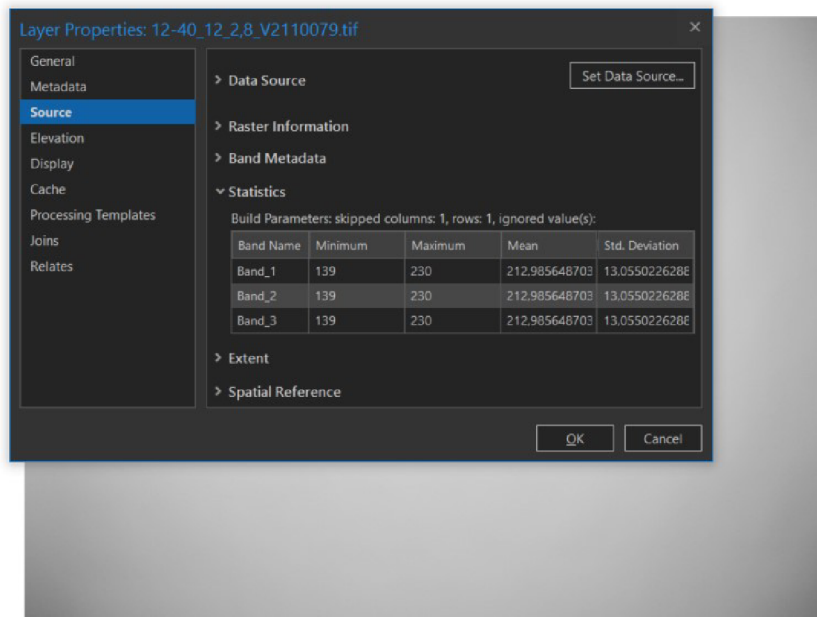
Layer Properties: 12-40_12_2,8_V2110079.tif

×

General
Metadata
Source
Elevation
Display
Cache
Processing Templates
Joins
Relates

> Data Source

Set Data Source...

> Raster Information

> Band Metadata

˅ Statistics

Build Parameters: skipped columns: 1, rows: 1, ignored value(s):

| Band Name | Minimum | Maximum | Mean | Std. Deviation |
|---|---|---|---|---|
| Band_1 | 139 | 230 | 212.985648703 | 13.0550226288 |
| Band_2 | 139 | 230 | 212.985648703 | 13.0550226288 |
| Band_3 | 139 | 230 | 212.985648703 | 13.0550226288 |

> Extent

> Spatial Reference

OK

Cancel